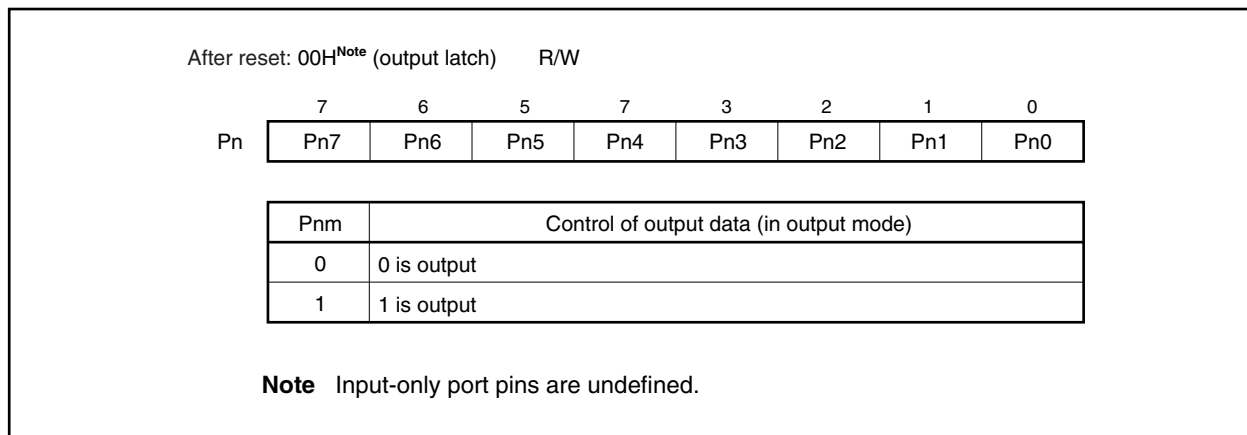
After reset: 00H$^{\text{Note}}$ (output latch) R/W

| | 7 | 6 | 5 | 7 | 3 | 2 | 1 | 0 |
|---|---|---|---|---|---|---|---|---|
| Pn | Pn7 | Pn6 | Pn5 | Pn4 | Pn3 | Pn2 | Pn1 | Pn0 |

| Pnm | Control of output data (in output mode) |
|---|---|
| 0 | 0 is output |
| 1 | 1 is output |

**Note** Input-only port pins are undefined.